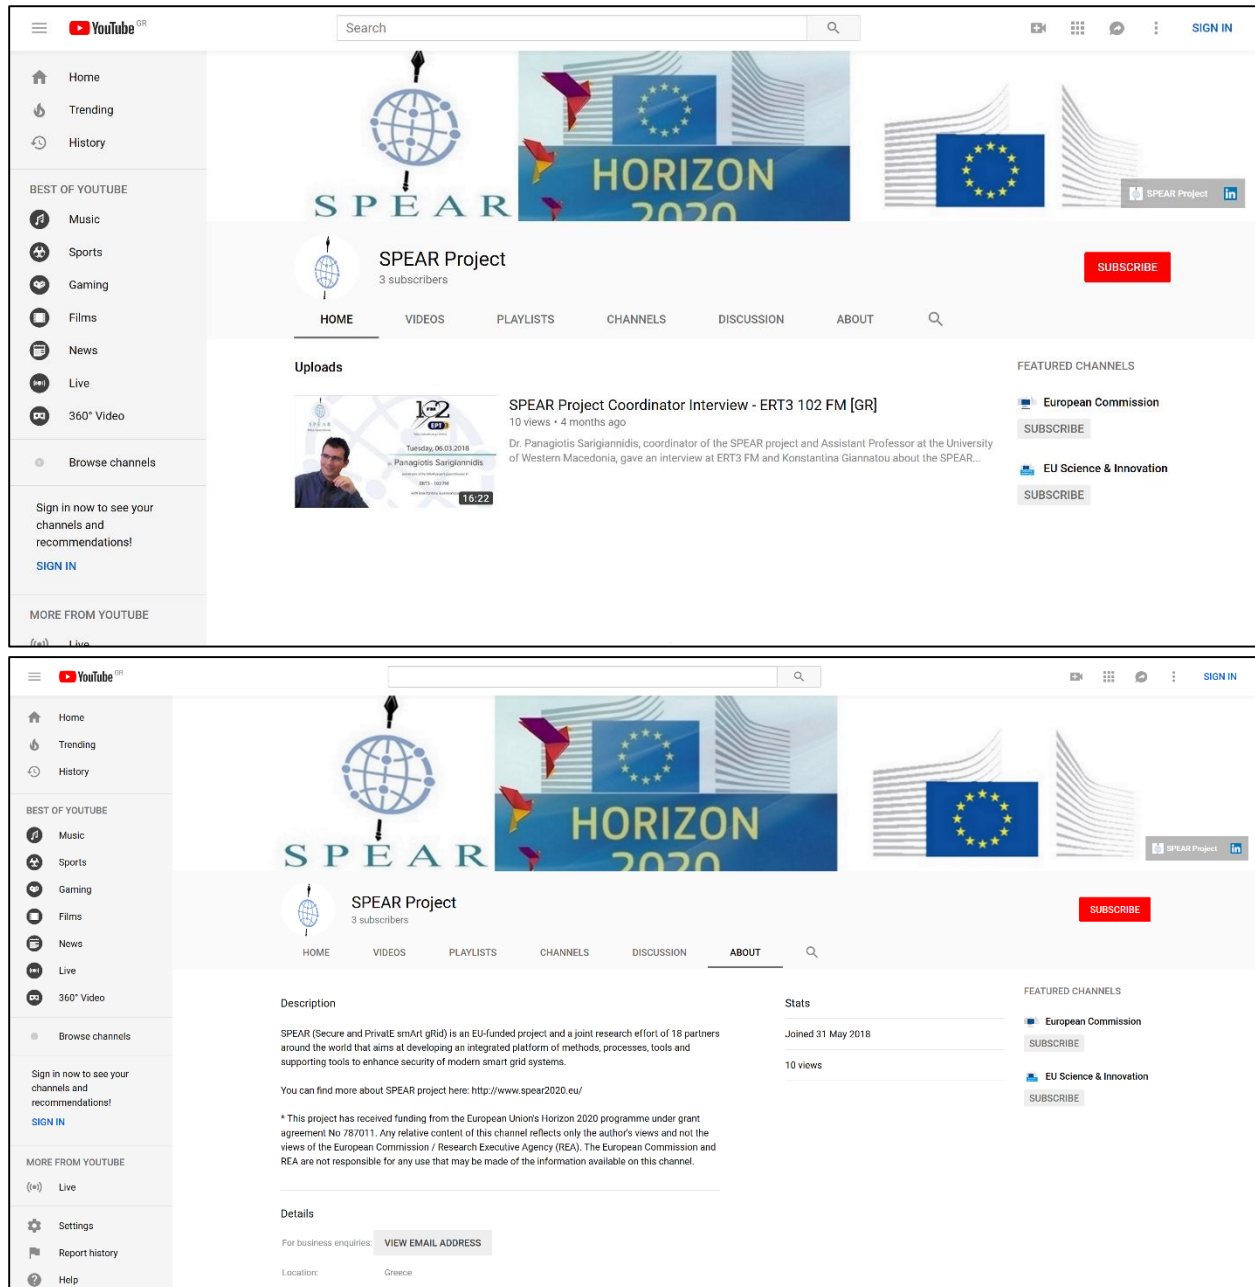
YouTube GR
Search
SIGN IN

Home
Trending
History

BEST OF YOUTUBE
Music
Sports
Gaming
Films
News
Live
360° Video

Browse channels

Sign in now to see your channels and recommendations!
SIGN IN

MORE FROM YOUTUBE
Live

SPEAR
HORIZON 2020
SPEAR Project

SPEAR Project
3 subscribers
SUBSCRIBE

HOME VIDEOS PLAYLISTS CHANNELS DISCUSSION ABOUT

Uploads

102
Tuesday, 06.03.2018
Panagiotis Sarigiannidis
16:22

SPEAR Project Coordinator Interview - ERT3 102 FM [GR]
10 views • 4 months ago
Dr. Panagiotis Sarigiannidis, coordinator of the SPEAR project and Assistant Professor at the University of Western Macedonia, gave an interview at ERT3 FM and Konstantina Giannatou about the SPEAR...

FEATURED CHANNELS
European Commission
SUBSCRIBE
EU Science & Innovation
SUBSCRIBE

YouTube GR
SIGN IN

Home
Trending
History

BEST OF YOUTUBE
Music
Sports
Gaming
Films
News
Live
360° Video

Browse channels

Sign in now to see your channels and recommendations!
SIGN IN

MORE FROM YOUTUBE
Live

Settings
Report history
Help

SPEAR
HORIZON 2020
SPEAR Project

SPEAR Project
3 subscribers
SUBSCRIBE

HOME VIDEOS PLAYLISTS CHANNELS DISCUSSION ABOUT

Description

SPEAR (Secure and PrivatE smArt gRid) is an EU-funded project and a joint research effort of 18 partners around the world that aims at developing an integrated platform of methods, processes, tools and supporting tools to enhance security of modern smart grid systems.

You can find more about SPEAR project here: http://www.spear2020.eu/

* This project has received funding from the European Union's Horizon 2020 programme under grant agreement No 787011. Any relative content of this channel reflects only the author's views and not the views of the European Commission / Research Executive Agency (REA). The European Commission and REA are not responsible for any use that may be made of the information available on this channel.

Details

For business enquiries: VIEW EMAIL ADDRESS

Location: Greece

Stats
Joined 31 May 2018
10 views

FEATURED CHANNELS
European Commission
SUBSCRIBE
EU Science & Innovation
SUBSCRIBE